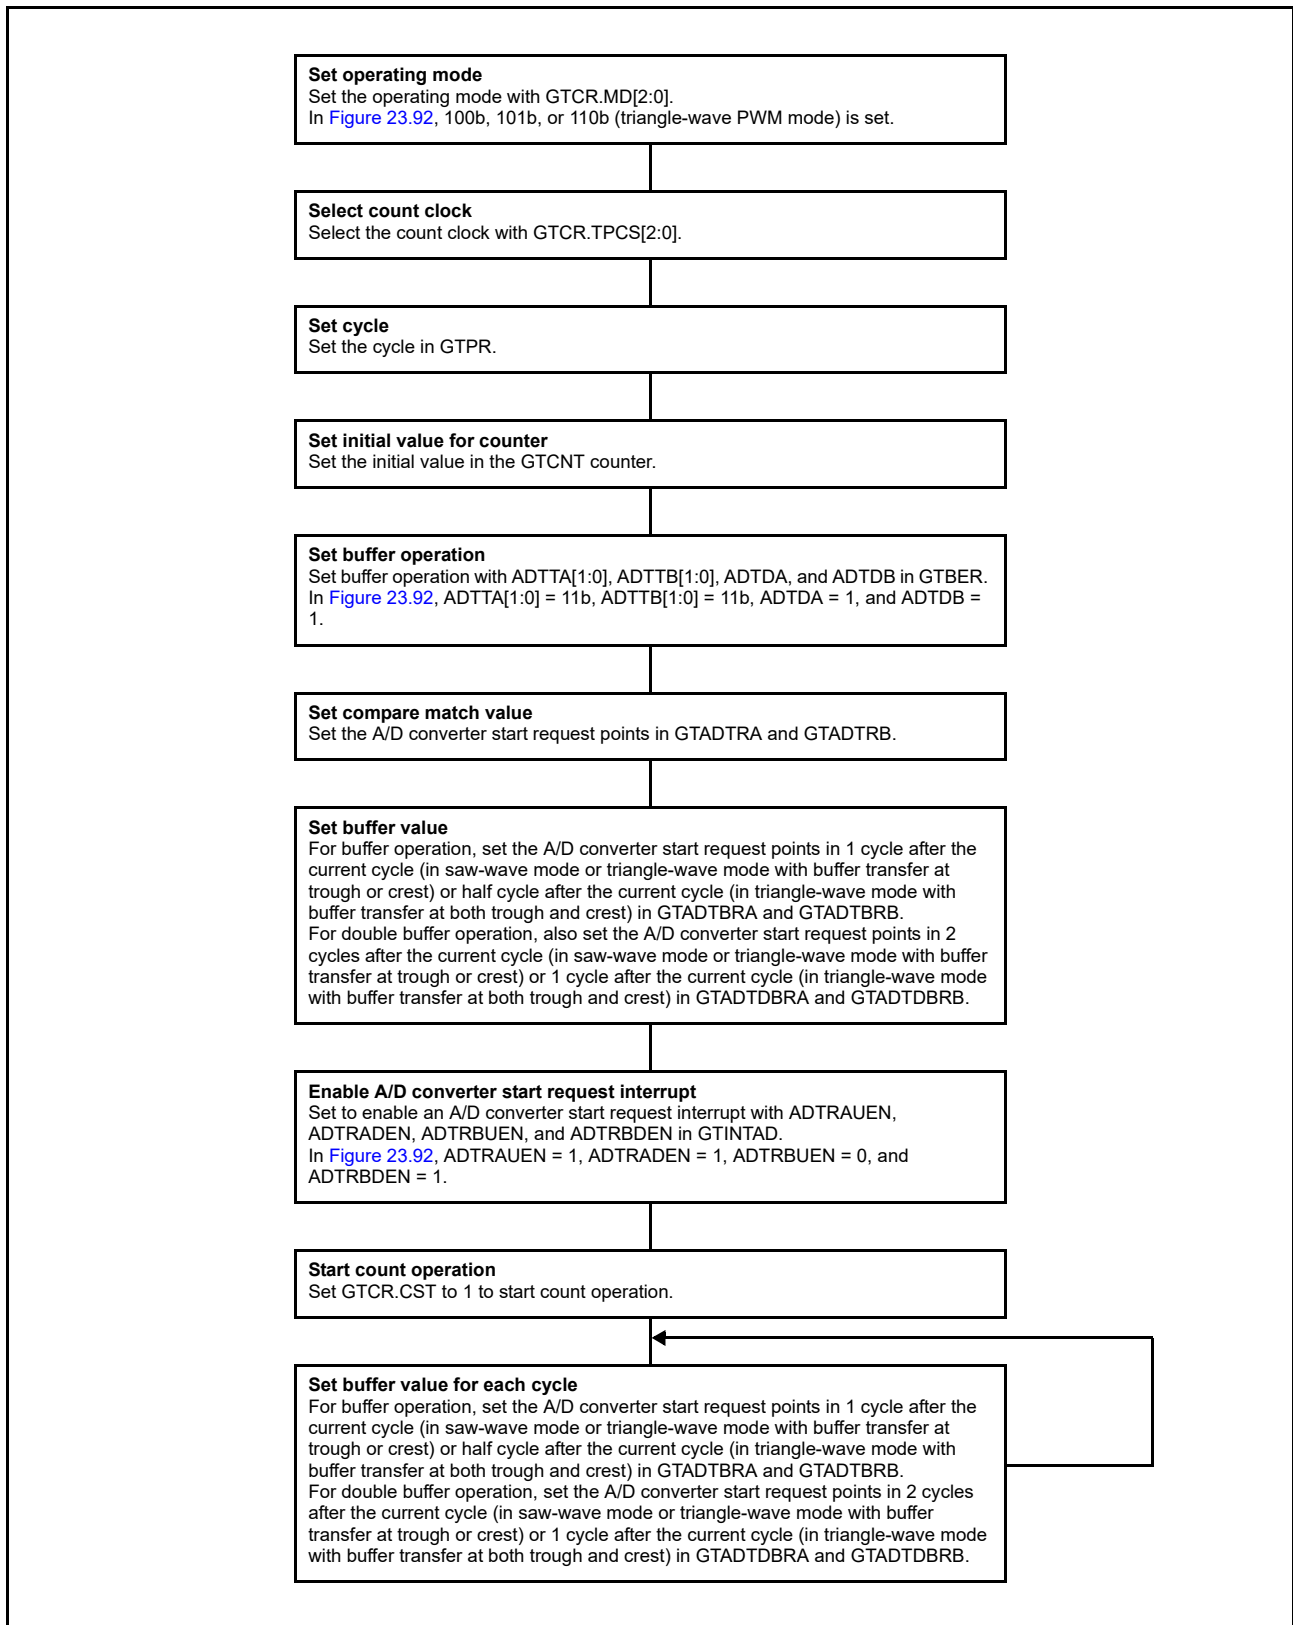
**Set operating mode**
Set the operating mode with GTCR.MD[2:0].
In Figure 23.92, 100b, 101b, or 110b (triangle-wave PWM mode) is set.

**Select count clock**
Select the count clock with GTCR.TPCS[2:0].

**Set cycle**
Set the cycle in GTPR.

**Set initial value for counter**
Set the initial value in the GTCNT counter.

**Set buffer operation**
Set buffer operation with ADTTA[1:0], ADTTB[1:0], ADTDA, and ADTDB in GTBER.
In Figure 23.92, ADTTA[1:0] = 11b, ADTTB[1:0] = 11b, ADTDA = 1, and ADTDB = 1.

**Set compare match value**
Set the A/D converter start request points in GTADTRA and GTADTRB.

**Set buffer value**
For buffer operation, set the A/D converter start request points in 1 cycle after the current cycle (in saw-wave mode or triangle-wave mode with buffer transfer at trough or crest) or half cycle after the current cycle (in triangle-wave mode with buffer transfer at both trough and crest) in GTADTBRA and GTADTBRB.
For double buffer operation, also set the A/D converter start request points in 2 cycles after the current cycle (in saw-wave mode or triangle-wave mode with buffer transfer at trough or crest) or 1 cycle after the current cycle (in triangle-wave mode with buffer transfer at both trough and crest) in GTADTDBRA and GTADTDBRB.

**Enable A/D converter start request interrupt**
Set to enable an A/D converter start request interrupt with ADTRAUEN, ADTRADEN, ADTRBUEN, and ADTRBDEN in GTINTAD.
In Figure 23.92, ADTRAUEN = 1, ADTRADEN = 1, ADTRBUEN = 0, and ADTRBDEN = 1.

**Start count operation**
Set GTCR.CST to 1 to start count operation.

**Set buffer value for each cycle**
For buffer operation, set the A/D converter start request points in 1 cycle after the current cycle (in saw-wave mode or triangle-wave mode with buffer transfer at trough or crest) or half cycle after the current cycle (in triangle-wave mode with buffer transfer at both trough and crest) in GTADTBRA and GTADTBRB.
For double buffer operation, set the A/D converter start request points in 2 cycles after the current cycle (in saw-wave mode or triangle-wave mode with buffer transfer at trough or crest) or 1 cycle after the current cycle (in triangle-wave mode with buffer transfer at both trough and crest) in GTADTDBRA and GTADTDBRB.